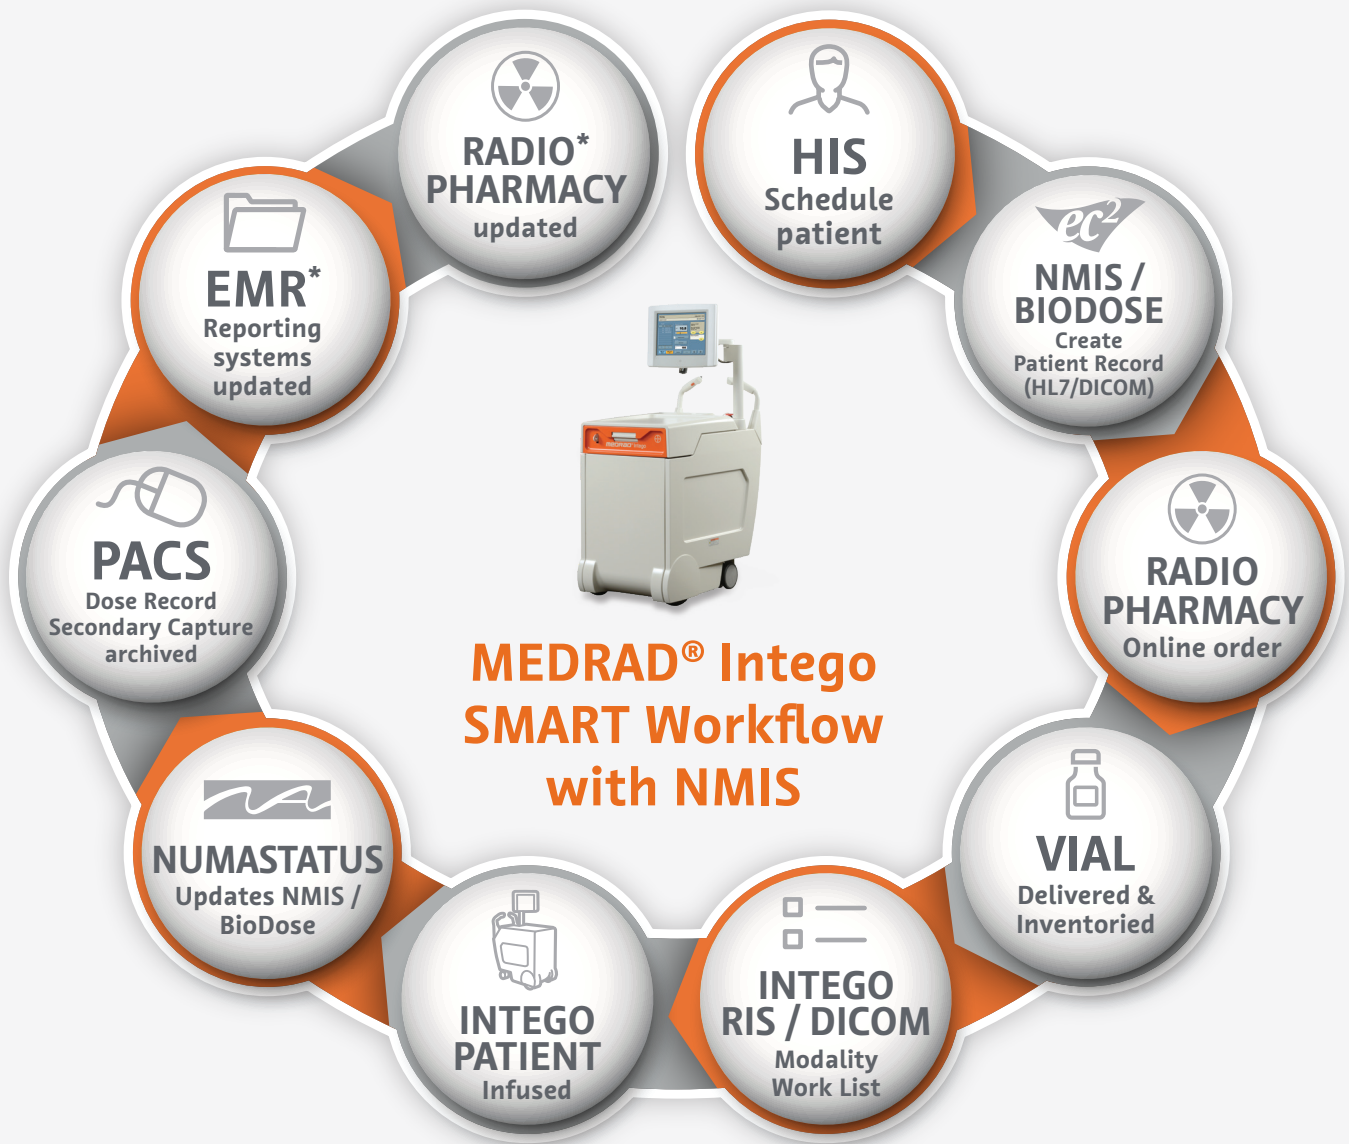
HIS
Schedule patient

ec²
NMIS / BIODOSE
Create Patient Record (HL7/DICOM)

RADIO PHARMACY
Online order

VIAL
Delivered & Inventoried

INTEGO RIS / DICOM
Modality Work List

INTEGO PATIENT
Infused

NUMASTATUS
Updates NMIS / BioDose

PACS
Dose Record Secondary Capture archived

EMR*
Reporting systems updated

RADIO* PHARMACY
updated

MEDRAD® Intego SMART Workflow with NMIS